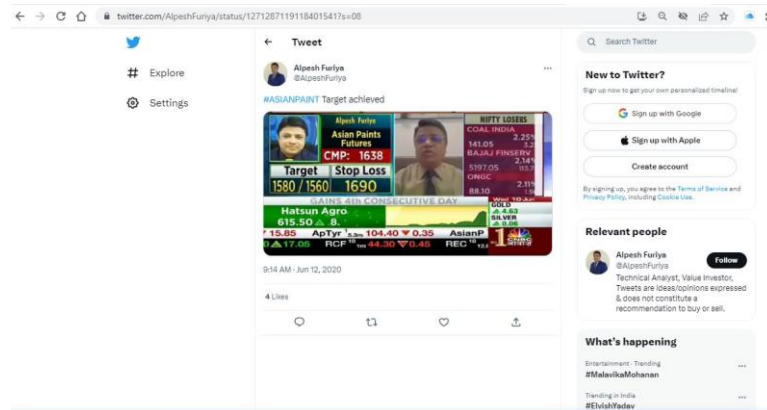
twitter.com/AlpeshFuriya/status/1271287119118401541?s=08

Explore

Settings

Tweet

Alpesh Furiya
@AlpeshFuriya

#ASIANPAINT Target achieved

Alpesh Furiya
Asian Paints Futures
CMP: 1638
Target | Stop Loss
1580 / 1560 | 1690

NIFTY LOSERS
COAL INDIA 2.25
141.05 3.2
BAJAJ FINSERV 2.14
5197.05 113.7
ONGC 2.11
88.10

GAINS 4th CONSECUTIVE DAY
Hatsun Agro
615.50 ▲ 8.
GOLD 4.63
SILVER 9.06
15.85 ApTyr 104.40 ▼ 0.35 AsianP
▲17.05 RCF 44.30 ▼0.45 REC

9:14 AM · Jun 12, 2020

4 Likes

Search Twitter

New to Twitter?
Sign up now to get your own personalized timeline!

Sign up with Google

Sign up with Apple

Create account

By signing up, you agree to the Terms of Service and Privacy Policy, including Cookie Use.

Relevant people

Alpesh Furiya
@AlpeshFuriya
Follow
Technical Analyst, Value Investor, Tweets are ideas/opinions expressed & does not constitute a recommendation to buy or sell.

What's happening

Entertainment · Trending
#MalavikaMohanan

Trending in India
#ElvishYadav